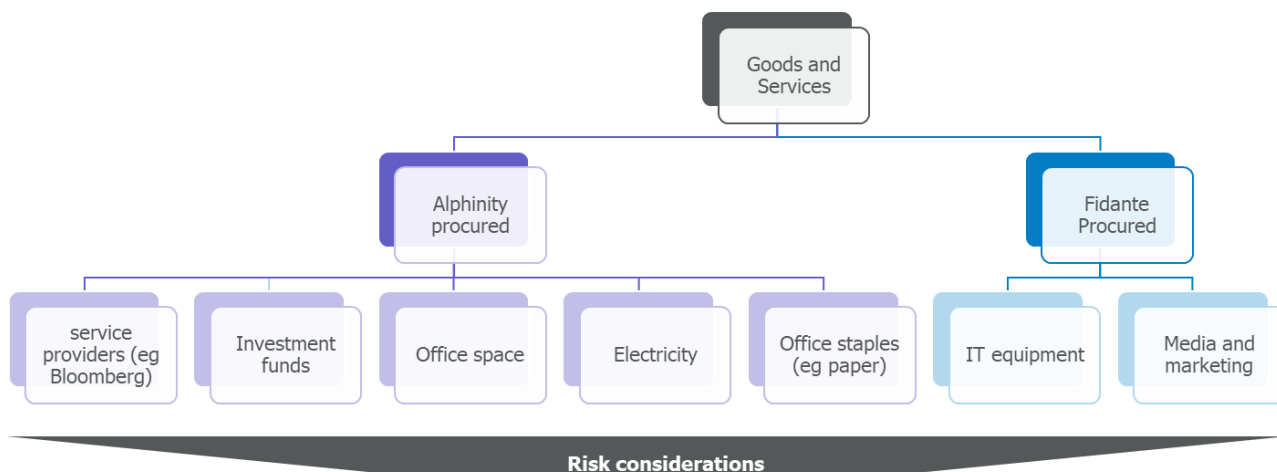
Goods and Services

Alphinity procured

Fidante Procured

service providers (eg Bloomberg)

Investment funds

Office space

Electricity

Office staples (eg paper)

IT equipment

Media and marketing

Risk considerations